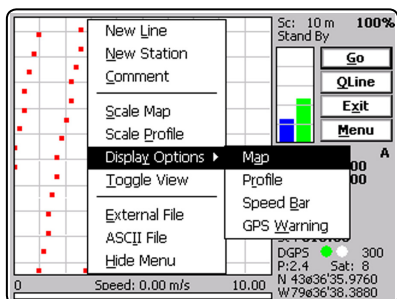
New Line
New Station
Comment

Scale Map
Scale Profile
Display Options ▸
Toggle View

External File
ASCII File
Hide Menu

Map
Profile
Speed Bar
GPS Warning

Sc: 10 m 100%
Stand By

Go
QLine
Exit
Menu

A
00
00

DGPS 300
P:2.4 Sat: 8
N 43ø36'35.9760
W79ø36'38.3880

0 Speed: 0.00 m/s 10.00